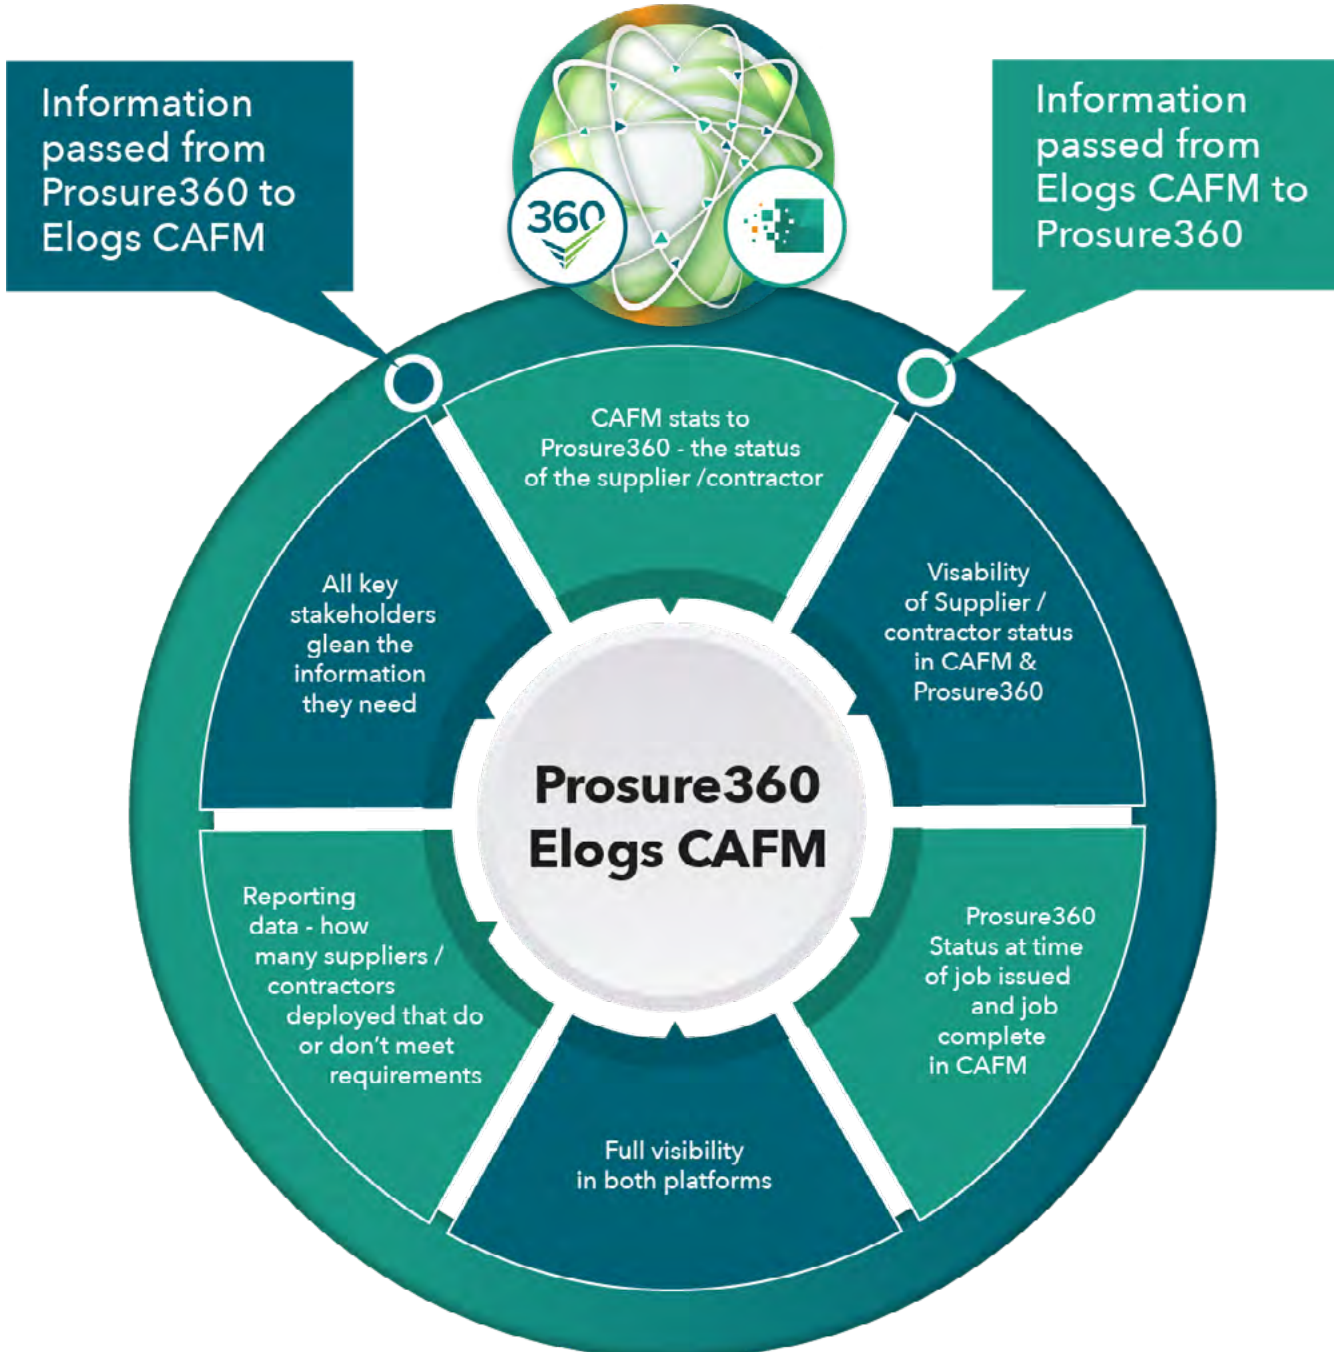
Information passed from Prosure360 to Elogs CAFM

360

Information passed from Elogs CAFM to Prosure360

CAFM stats to Prosure360 - the status of the supplier /contractor

Visability of Supplier / contractor status in CAFM & Prosure360

Prosure360 Status at time of job issued and job complete in CAFM

Full visibility in both platforms

Reporting data - how many suppliers / contractors deployed that do or don't meet requirements

All key stakeholders glean the information they need

Prosure360
Elogs CAFM